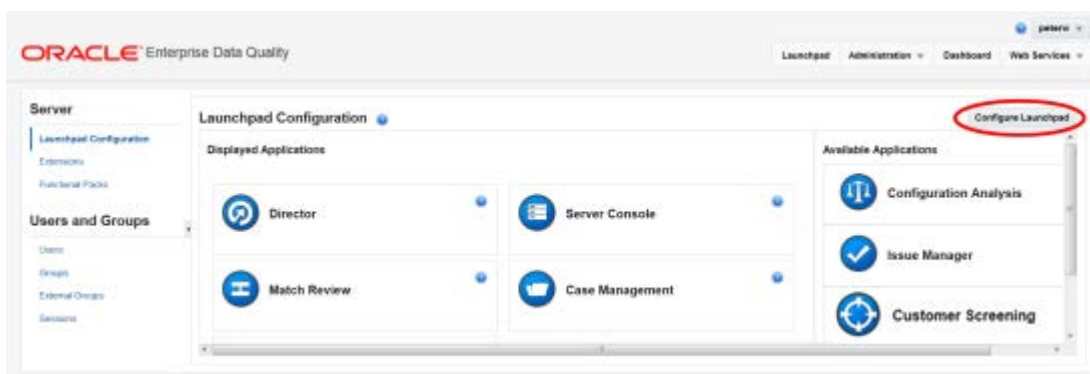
peterw

ORACLE Enterprise Data Quality

Launchpad | Administration | Dashboard | Web Services

Server

Launchpad Configuration

Extensions

Functional Packs

Users and Groups

Users

Groups

External Groups

Sessions

Launchpad Configuration

Configure Launchpad

Displayed Applications

Director

Server Console

Match Review

Case Management

Available Applications

Configuration Analysis

Issue Manager

Customer Screening